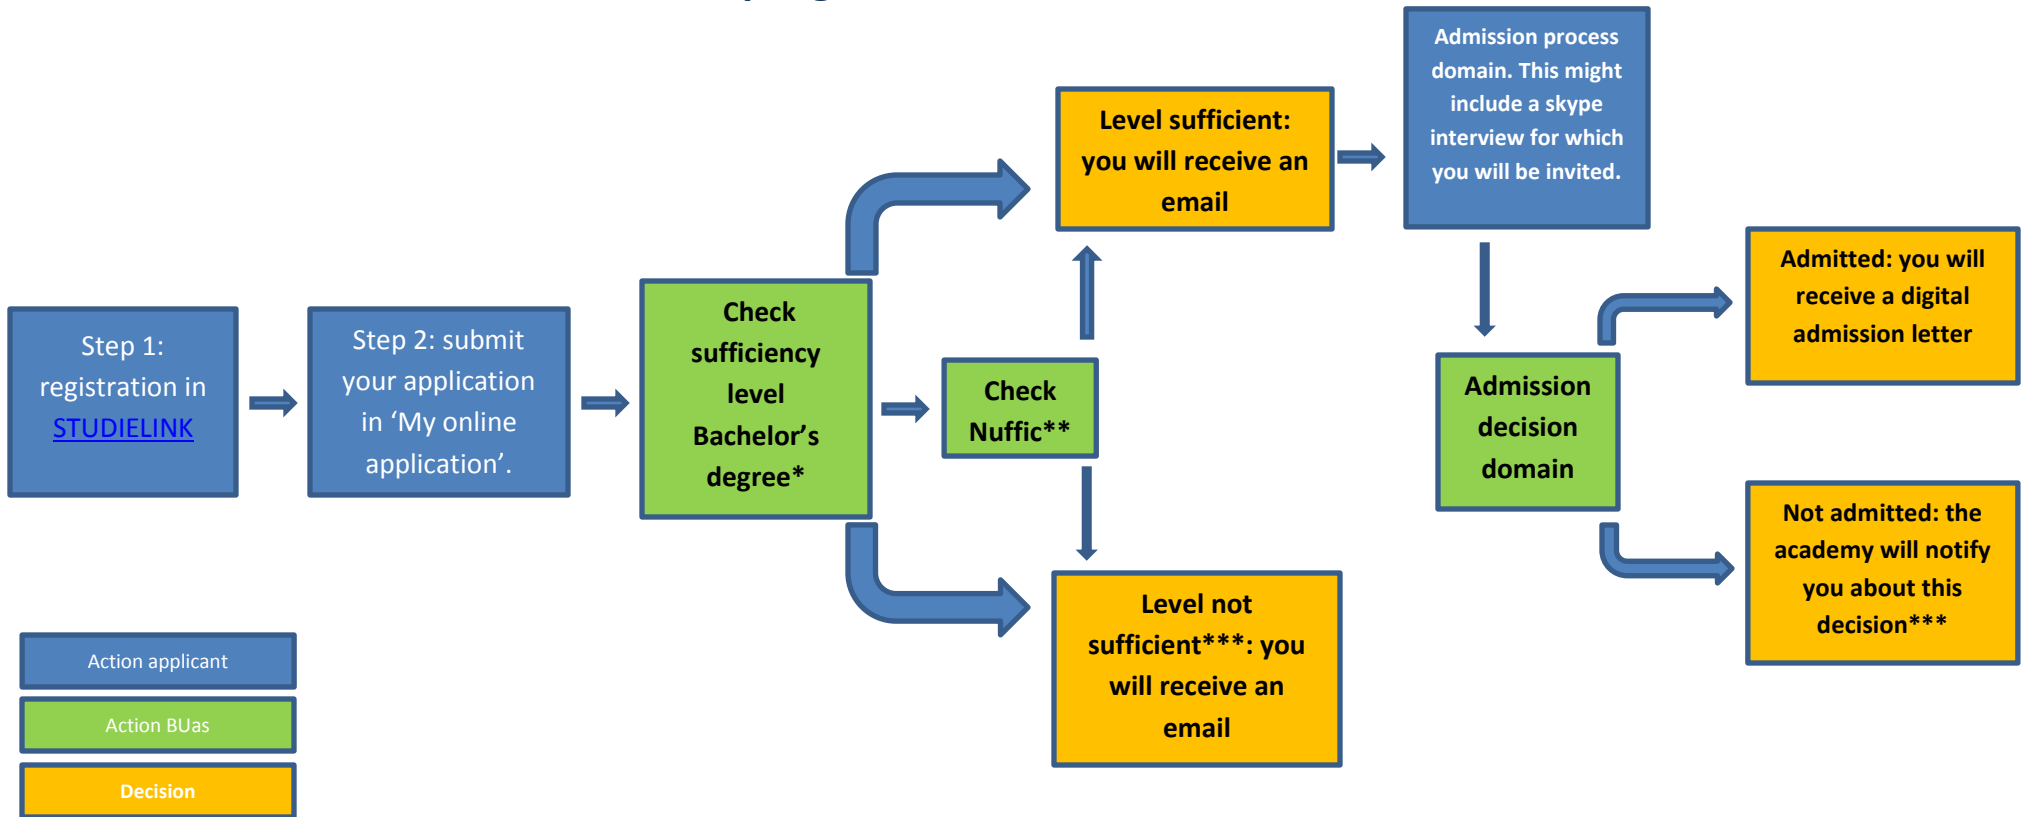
Step 1: registration in STUDIELINK

Step 2: submit your application in ‘My online application’.

Check sufficiency level Bachelor’s degree*

Check Nuffic**

Level sufficient: you will receive an email

Level not sufficient***: you will receive an email

Admission process domain. This might include a skype interview for which you will be invited.

Admission decision domain

Admitted: you will receive a digital admission letter

Not admitted: the academy will notify you about this decision***

Action applicant

Action BUas

Decision